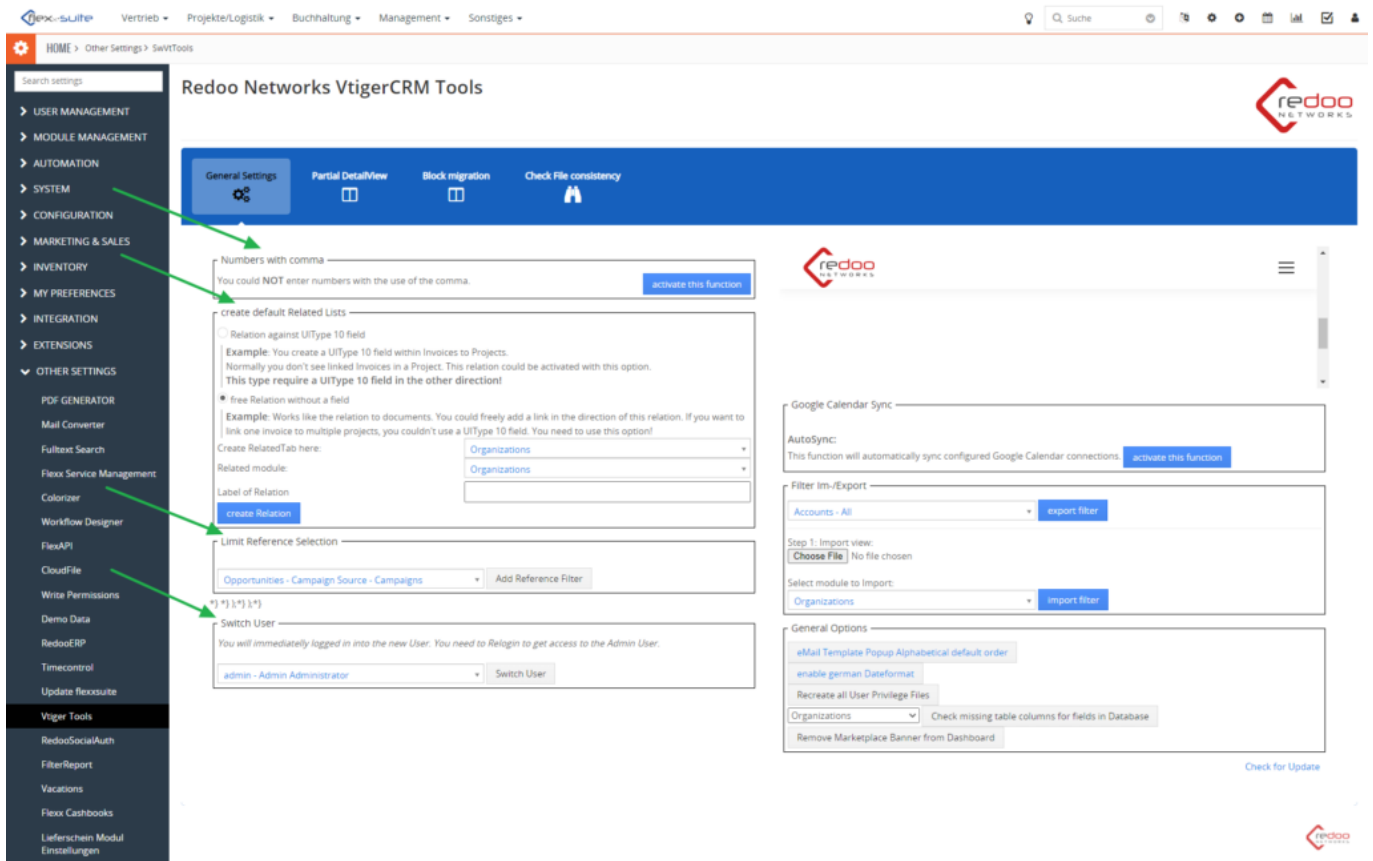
flexx-suite Vertrieb Projekte/Logistik Buchhaltung Management Sonstiges

Suche

HOME > Other Settings > SwVtTools

Search settings

USER MANAGEMENT
MODULE MANAGEMENT
AUTOMATION
SYSTEM
CONFIGURATION
MARKETING & SALES
INVENTORY
MY PREFERENCES
INTEGRATION
EXTENSIONS
OTHER SETTINGS
PDF GENERATOR
Mail Converter
Fulltext Search
Flexx Service Management
Colorizer
Workflow Designer
FlexAPI
CloudFile
Write Permissions
Demo Data
RedooERP
Timecontrol
Update flexxsuite
Vtiger Tools
RedooSocialAuth
FilterReport
Vacations
Flexx Cashbooks
Lieferschein Modul Einstellungen

Redoo Networks VtigerCRM Tools

redoo NETWORKS

General Settings
Partial DetailView
Block migration
Check File consistency

Numbers with comma
You could NOT enter numbers with the use of the comma.
activate this function

create default Related Lists
Relation against UIType 10 field
Example: You create a UIType 10 field within Invoices to Projects.
Normally you don't see linked Invoices in a Project. This relation could be activated with this option.
This type require a UIType 10 field in the other direction!
free Relation without a field
Example: Works like the relation to documents. You could freely add a link in the direction of this relation. If you want to link one invoice to multiple projects, you couldn't use a UIType 10 field. You need to use this option!
Create RelatedTab here: Organizations
Related module: Organizations
Label of Relation
create Relation

Limit Reference Selection
Opportunities - Campaign Source - Campaigns
Add Reference Filter
*) *) );*) );*)

Switch User
You will immediately logged in into the new User. You need to Relogin to get access to the Admin User.
admin - Admin Administrator
Switch User

redoo NETWORKS

Google Calendar Sync
AutoSync:
This function will automatically sync configured Google Calendar connections.
activate this function

Filter Im-/Export
Accounts - All
export filter
Step 1: Import view:
Choose File No file chosen
Select module to Import:
Organizations
import filter

General Options
eMail Template Popup Alphabetical default order
enable german Dateformat
Recreate all User Privilege Files
Organizations
Check missing table columns for fields in Database
Remove Marketplace Banner from Dashboard

Check for Update

redoo